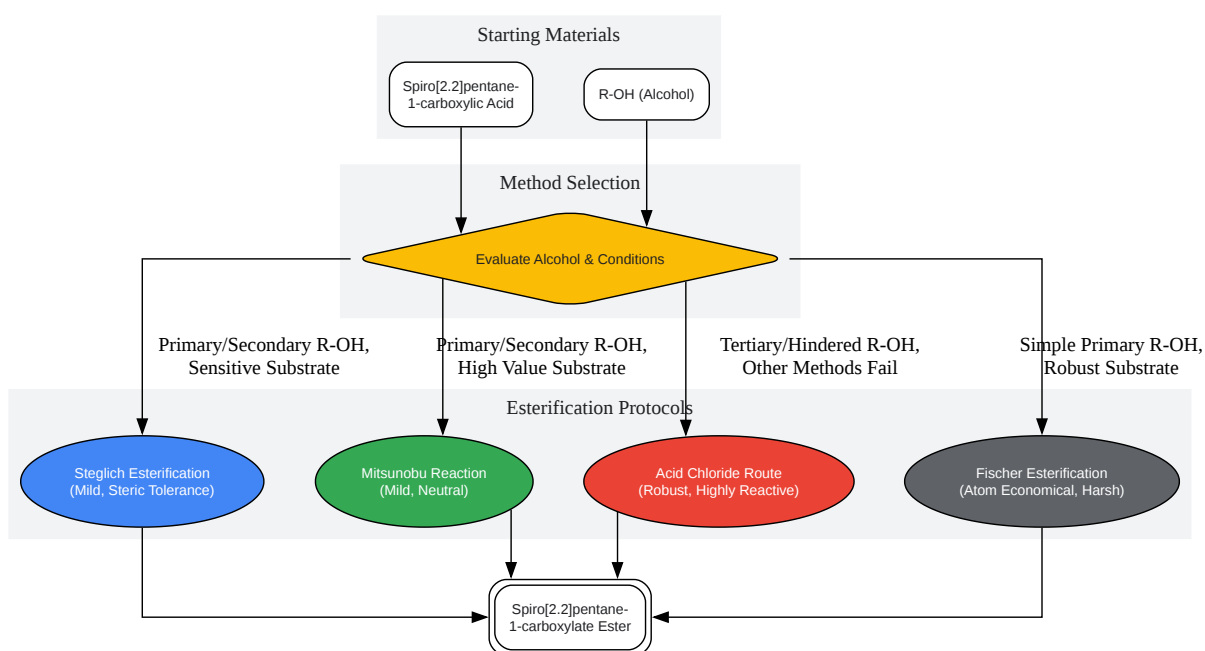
Starting Materials

Spiro[2.2]pentane-1-carboxylic Acid

R-OH (Alcohol)

Method Selection

Evaluate Alcohol & Conditions

Primary/Secondary R-OH, Sensitive Substrate

Primary/Secondary R-OH, High Value Substrate

Tertiary/Hindered R-OH, Other Methods Fail

Simple Primary R-OH, Robust Substrate

Esterification Protocols

Steglich Esterification (Mild, Steric Tolerance)

Mitsunobu Reaction (Mild, Neutral)

Acid Chloride Route (Robust, Highly Reactive)

Fischer Esterification (Atom Economical, Harsh)

Spiro[2.2]pentane-1-carboxylate Ester